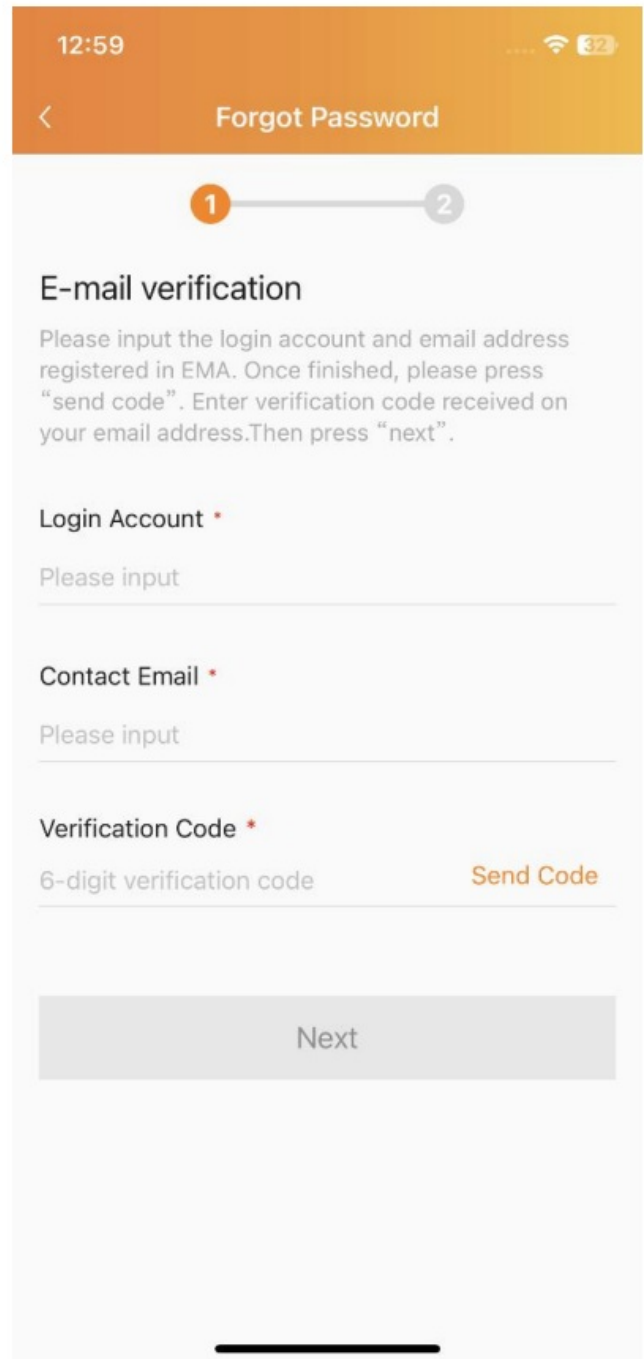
12:59

32

<

Forgot Password

1

2

E-mail verification

Please input the login account and email address registered in EMA. Once finished, please press “send code”. Enter verification code received on your email address.Then press “next”.

Login Account *

Please input

Contact Email *

Please input

Verification Code *

6-digit verification code

Send Code

Next